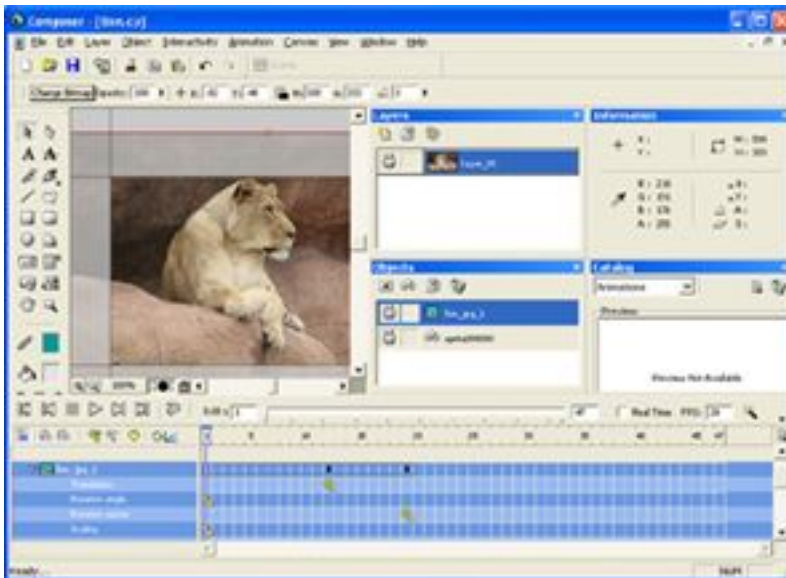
Composer - [lion.c\r]

File Edit Layer Object Interactivity Animation Canvas View Window Help

Change Bitmap

Layers

Information

Objects

Catalog

Animations

Preview

Preview Not Available

100%

Real Time FPS: 30

Ready